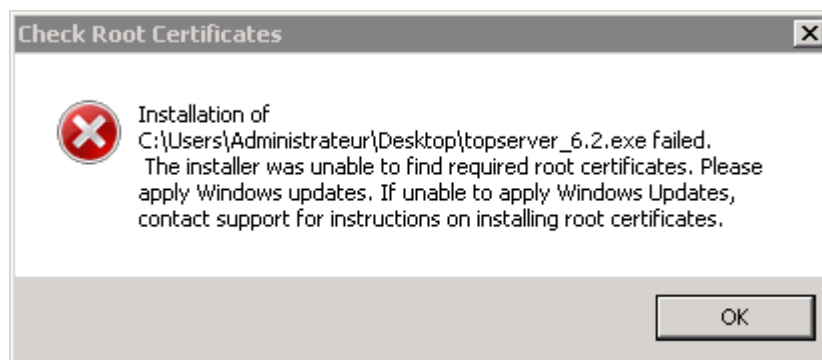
Check Root Certificates

Installation of C:\Users\Administrateur\Desktop\topserver_6.2.exe failed. The installer was unable to find required root certificates. Please apply Windows updates. If unable to apply Windows Updates, contact support for instructions on installing root certificates.

OK